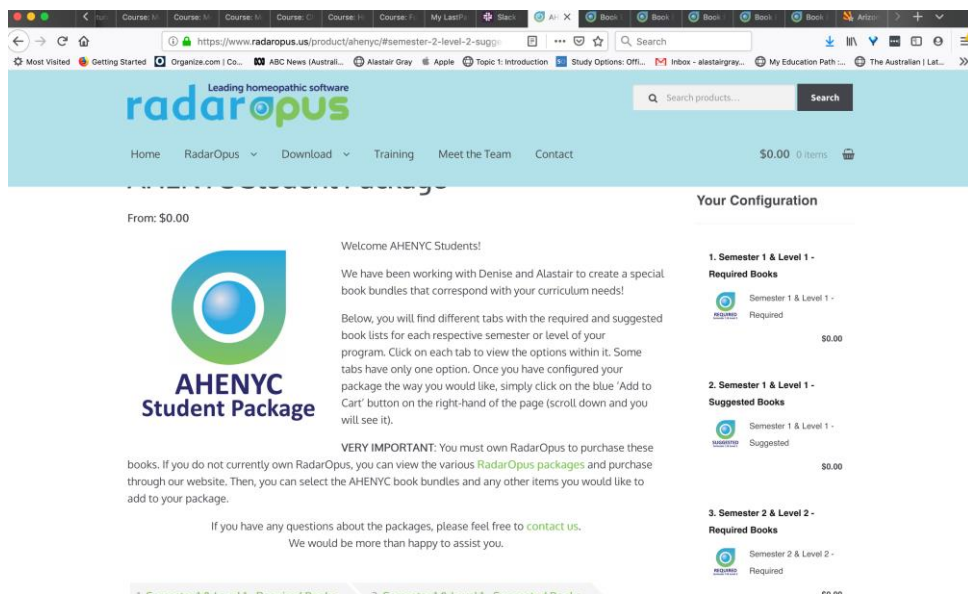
Course: M | Course: M | Course: M | Course: C | Course: H | Course: F | My LastPa | Slack | AH | Book | Book | Book | Book | Book | Arizon

https://www.radaropus.us/product/ahenyc/#semester-2-level-2-sugge

Search

Most Visited | Getting Started | Organize.com | Co... | ABC News (Australi... | Alastair Gray | Apple | Topic 1: Introduction | Study Options: Offi... | Inbox - alastairgray... | My Education Path :... | The Australian | Lat...

Leading homeopathic software
radaropus

Search products...
Search

Home | RadarOpus | Download | Training | Meet the Team | Contact

$0.00 0 items

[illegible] Student Package

From: $0.00

AHENYC
Student Package

Welcome AHENYC Students!

We have been working with Denise and Alastair to create a special book bundles that correspond with your curriculum needs!

Below, you will find different tabs with the required and suggested book lists for each respective semester or level of your program. Click on each tab to view the options within it. Some tabs have only one option. Once you have configured your package the way you would like, simply click on the blue 'Add to Cart' button on the right-hand of the page (scroll down and you will see it).

VERY IMPORTANT: You must own RadarOpus to purchase these books. If you do not currently own RadarOpus, you can view the various RadarOpus packages and purchase through our website. Then, you can select the AHENYC book bundles and any other items you would like to add to your package.

If you have any questions about the packages, please feel free to contact us.
We would be more than happy to assist you.

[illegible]

Your Configuration

1. Semester 1 & Level 1 - Required Books
REQUIRED
Semester 1 & Level 1 - Required
$0.00

2. Semester 1 & Level 1 - Suggested Books
SUGGESTED
Semester 1 & Level 1 - Suggested
$0.00

3. Semester 2 & Level 2 - Required Books
REQUIRED
Semester 2 & Level 2 - Required
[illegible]